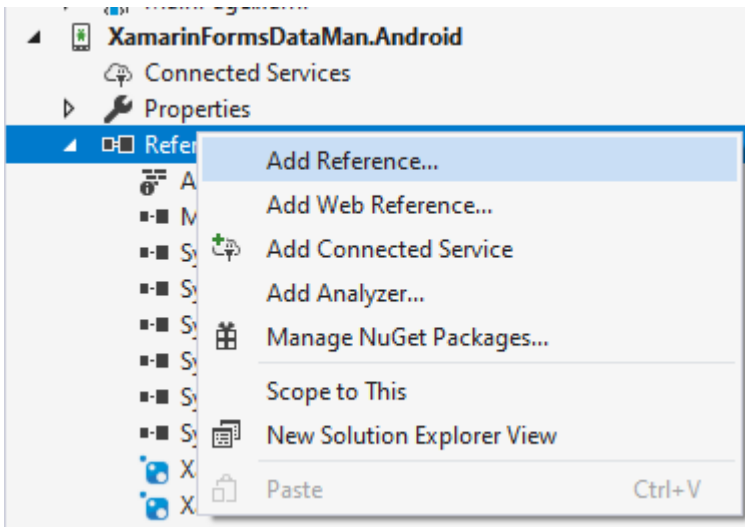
XamarinFormsDataMan.Android
Connected Services
Properties
Refer
A
M
Sy
Sy
Sy
Sy
Sy
Sy
X
X

Add Reference...
Add Web Reference...
Add Connected Service
Add Analyzer...
Manage NuGet Packages...
Scope to This
New Solution Explorer View
Paste Ctrl+V